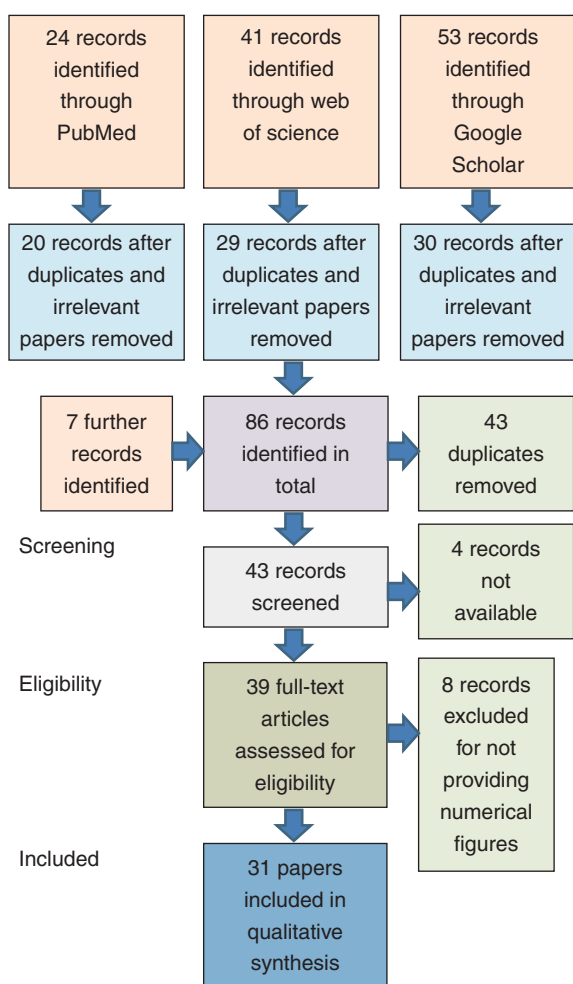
24 records identified through PubMed

41 records identified through web of science

53 records identified through Google Scholar

20 records after duplicates and irrelevant papers removed

29 records after duplicates and irrelevant papers removed

30 records after duplicates and irrelevant papers removed

7 further records identified

86 records identified in total

43 duplicates removed

Screening

43 records screened

4 records not available

Eligibility

39 full-text articles assessed for eligibility

8 records excluded for not providing numerical figures

Included

31 papers included in qualitative synthesis